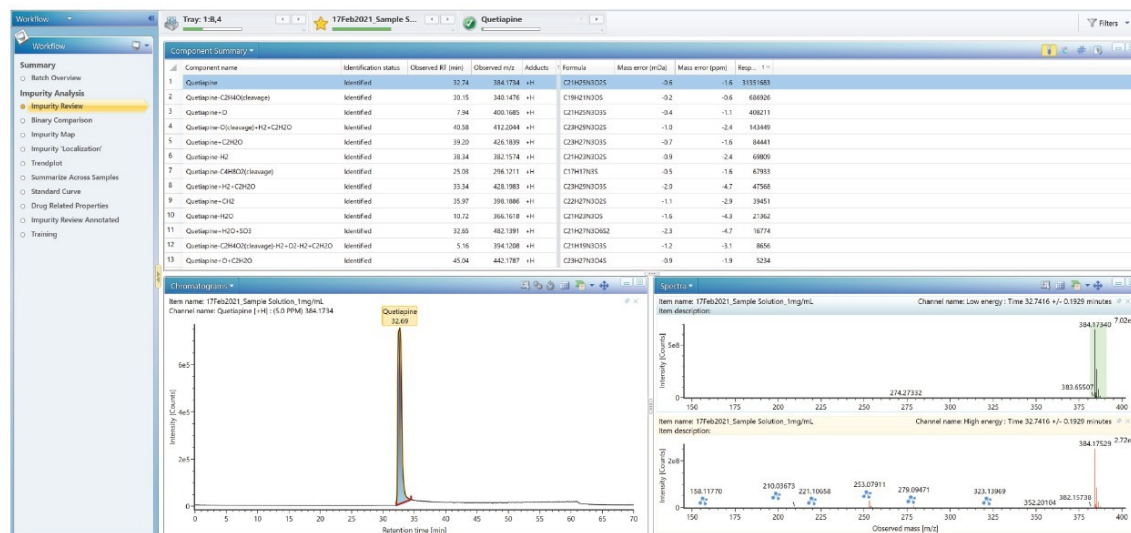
Workflow

Tray: 1:B,4

17Feb2021_Sample S...

Quetiapine

Filters

Workflow

Summary
Batch Overview

Impurity Analysis
Impurity Review
Binary Comparison
Impurity Map
Impurity 'Localization'
Trendplot
Summarize Across Samples
Standard Curve
Drug Related Properties
Impurity Review Annotated
Training

Component Summary

| | Component name | Identification status | Observed RT (min) | Observed m/z | Adducts | Formula | Mass error (mDa) | Mass error (ppm) | Resp... |
|---|---|---|---|---|---|---|---|---|---|
| 1 | Quetiapine | Identified | 32.74 | 384.1734 | +H | C21H25N3O2S | -0.6 | -1.6 | 31351683 |
| 2 | Quetiapine-C2H4O(cleavage) | Identified | 30.15 | 340.1476 | +H | C19H21N3OS | -0.2 | -0.6 | 686926 |
| 3 | Quetiapine+O | Identified | 7.94 | 400.1685 | +H | C21H25N3O3S | -0.4 | -1.1 | 408211 |
| 4 | Quetiapine-O(cleavage)+H2+C2H2O | Identified | 40.38 | 412.2044 | +H | C23H29N3O2S | -1.0 | -2.4 | 143449 |
| 5 | Quetiapine+C2H2O | Identified | 39.20 | 426.1839 | +H | C23H27N3O3S | -0.7 | -1.6 | 84441 |
| 6 | Quetiapine-H2 | Identified | 38.34 | 382.1574 | +H | C21H23N3O2S | -0.9 | -2.4 | 69809 |
| 7 | Quetiapine-C4H8O2(cleavage) | Identified | 25.08 | 296.1211 | +H | C17H17N3S | -0.5 | -1.6 | 67933 |
| 8 | Quetiapine+H2+C2H2O | Identified | 33.34 | 428.1983 | +H | C23H29N3O3S | -2.0 | -4.7 | 47568 |
| 9 | Quetiapine+CH2 | Identified | 35.97 | 398.1886 | +H | C22H27N3O2S | -1.1 | -2.9 | 39451 |
| 10 | Quetiapine-H2O | Identified | 10.72 | 366.1618 | +H | C21H23N3OS | -1.6 | -4.3 | 21362 |
| 11 | Quetiapine+H2O+SO3 | Identified | 32.65 | 482.1391 | +H | C21H27N3O6S2 | -2.3 | -4.7 | 16774 |
| 12 | Quetiapine-C2H4O2(cleavage)-H2+O2+H2+C2H2O | Identified | 5.16 | 394.1208 | +H | C21H19N3O3S | -1.2 | -3.1 | 8656 |
| 13 | Quetiapine+O+C2H2O | Identified | 45.04 | 442.1787 | +H | C23H27N3O4S | -0.9 | -1.9 | 5234 |

Chromatograms

Item name: 17Feb2021_Sample Solution_1mg/mL
Channel name: Quetiapine [+H] : (5.0 PPM) 384.1734

Quetiapine
32.69

6e5
4e5
2e5
0
Intensity [Counts]
0 5 10 15 20 25 30 35 40 45 50 55 60 65 70
Retention time [min]

Spectra

Item name: 17Feb2021_Sample Solution_1mg/mL
Channel name: Low energy : Time 32.7416 +/- 0.1929 minutes
Item description:

384.17340 7.02e
5e8
274.27332
383.65507
Intensity [Counts]
150 175 200 225 250 275 300 325 350 375 400

Item name: 17Feb2021_Sample Solution_1mg/mL
Channel name: High energy : Time 32.7416 +/- 0.1929 minutes
Item description:

384.17529 2.72e
2e8
158.11770
210.03673
221.10658
253.07911
279.09471
323.13969
352.20104
382.15738
Intensity [Counts]
150 175 200 225 250 275 300 325 350 375 400
Observed mass [m/z]